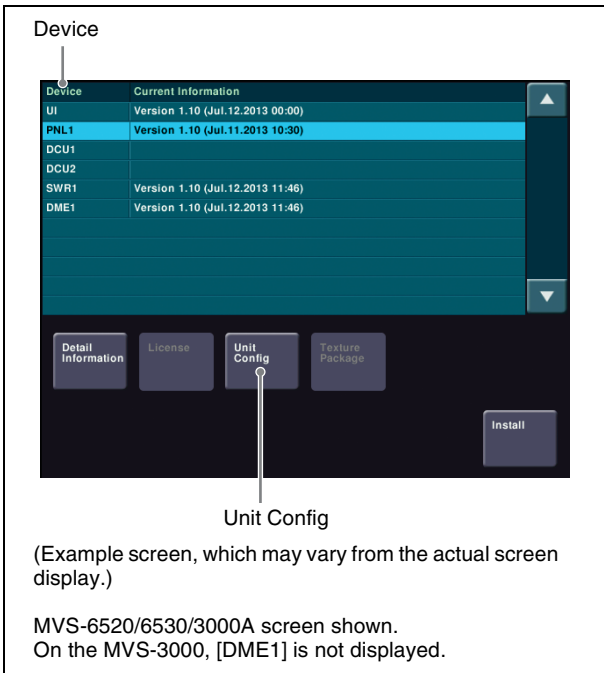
Device

| Device | Current Information |
|---|---|
| UI | Version 1.10 (Jul.12.2013 00:00) |
| PNL1 | Version 1.10 (Jul.11.2013 10:30) |
| DCU1 | |
| DCU2 | |
| SWR1 | Version 1.10 (Jul.12.2013 11:46) |
| DME1 | Version 1.10 (Jul.12.2013 11:46) |

Detail Information

License

Unit Config

Texture Package

Install

Unit Config

(Example screen, which may vary from the actual screen display.)

MVS-6520/6530/3000A screen shown.
On the MVS-3000, [DME1] is not displayed.